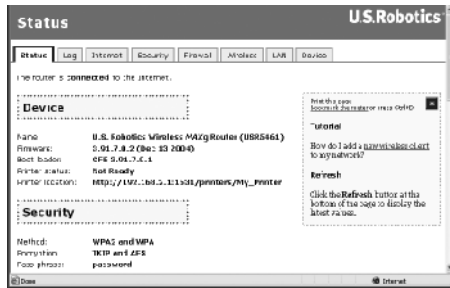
Status

U.S.Robotics

Status | Log | Internet | Security | Firewall | Wireless | LAN | Device

The router is connected to the internet.

Device

Name: U.S. Robotics Wireless MAXg Router (USR5461)
Firmware: 3.91.7.8.2 (Dec 13 2004)
Boot loader: CFE 3.91.7.C.1
Printer status: Not Ready
Printer location: http://192.168.2.1:1631/printers/My_Printer

Security

Method: WPA2 and WPA
Encryption: TKIP and AES
Pass phrase: password

Print this page
Bookmark the router or this page

Tutorial

How do I add a new wireless client to my network?

Refresh

Click the Refresh button at the bottom of the page to display the latest values.

Done

Internet